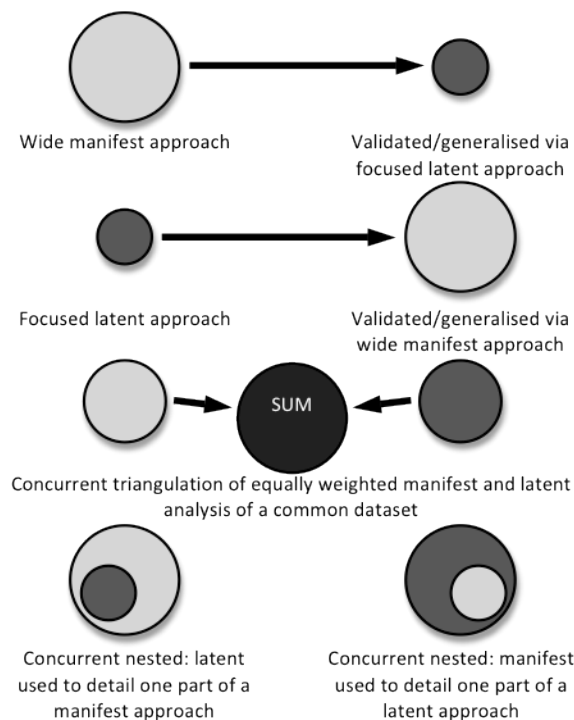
Wide manifest approach

Validated/generalised via focused latent approach

Focused latent approach

Validated/generalised via wide manifest approach

SUM

Concurrent triangulation of equally weighted manifest and latent analysis of a common dataset

Concurrent nested: latent used to detail one part of a manifest approach

Concurrent nested: manifest used to detail one part of a latent approach